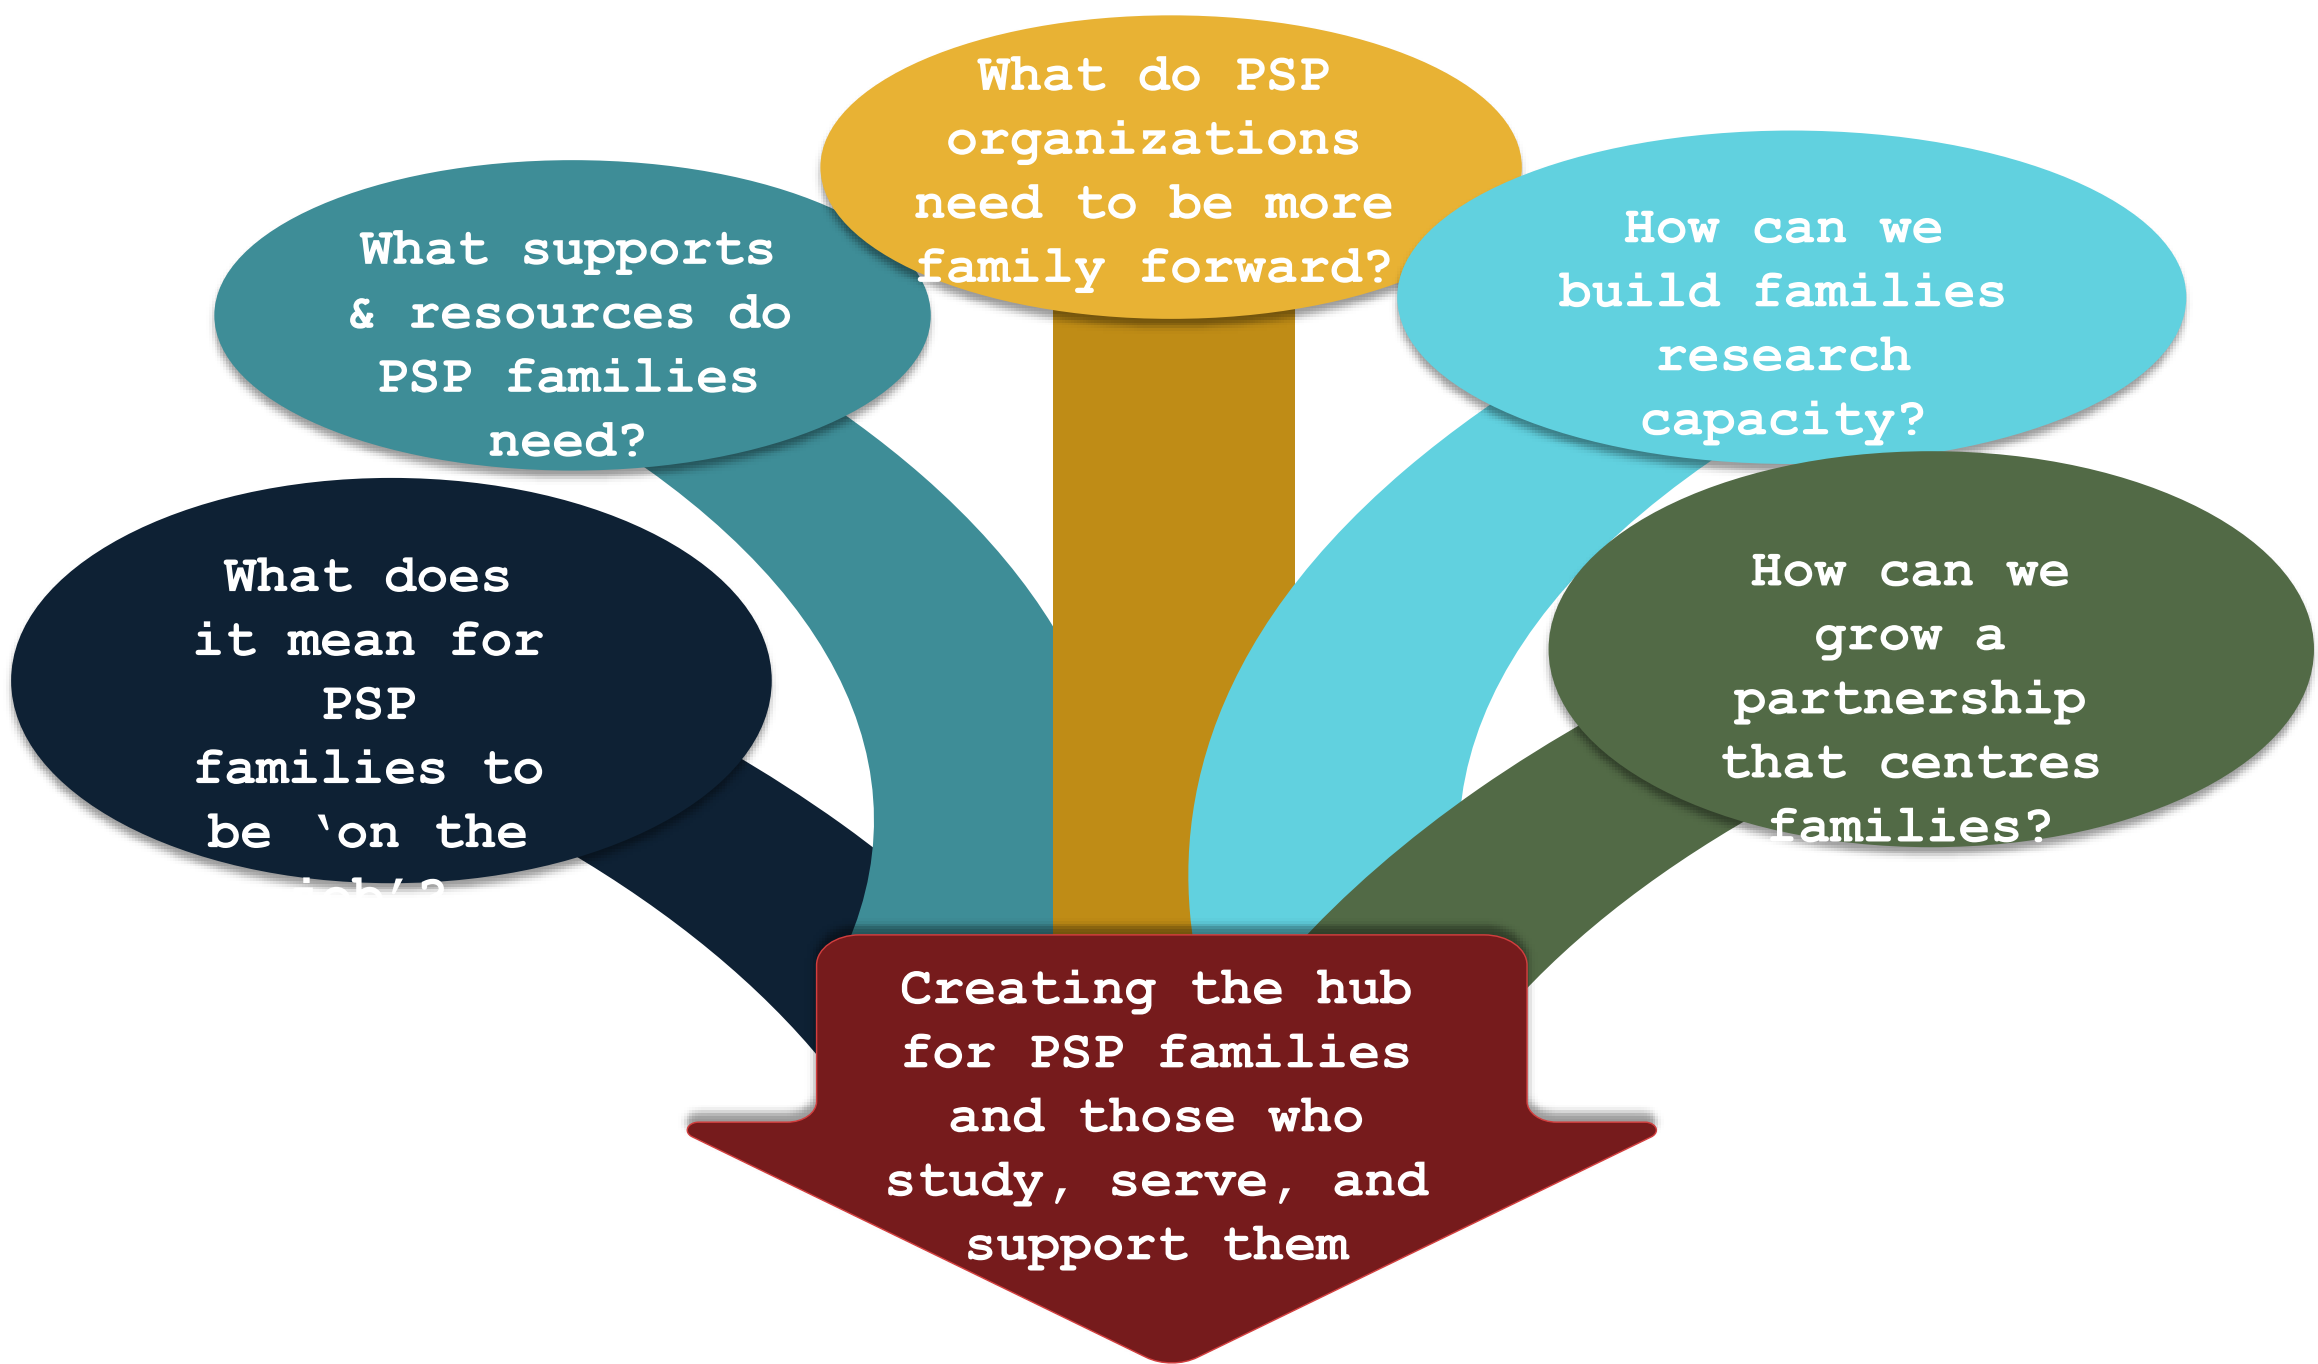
What does it mean for PSP families to be 'on the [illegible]

What supports & resources do PSP families need?

What do PSP organizations need to be more family forward?

How can we build families research capacity?

How can we grow a partnership that centres families?

Creating the hub for PSP families and those who study, serve, and support them